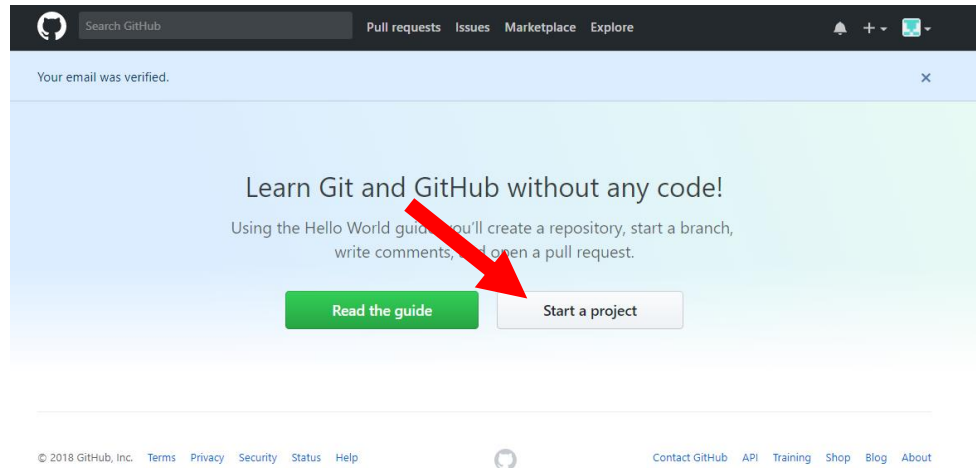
Search GitHub
Pull requests Issues Marketplace Explore

Your email was verified.

×

Learn Git and GitHub without any code!

Using the Hello World guid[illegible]ou'll create a repository, start a branch, write comments, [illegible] open a pull request.

Read the guide

Start a project

© 2018 GitHub, Inc. Terms Privacy Security Status Help

Contact GitHub API Training Shop Blog About